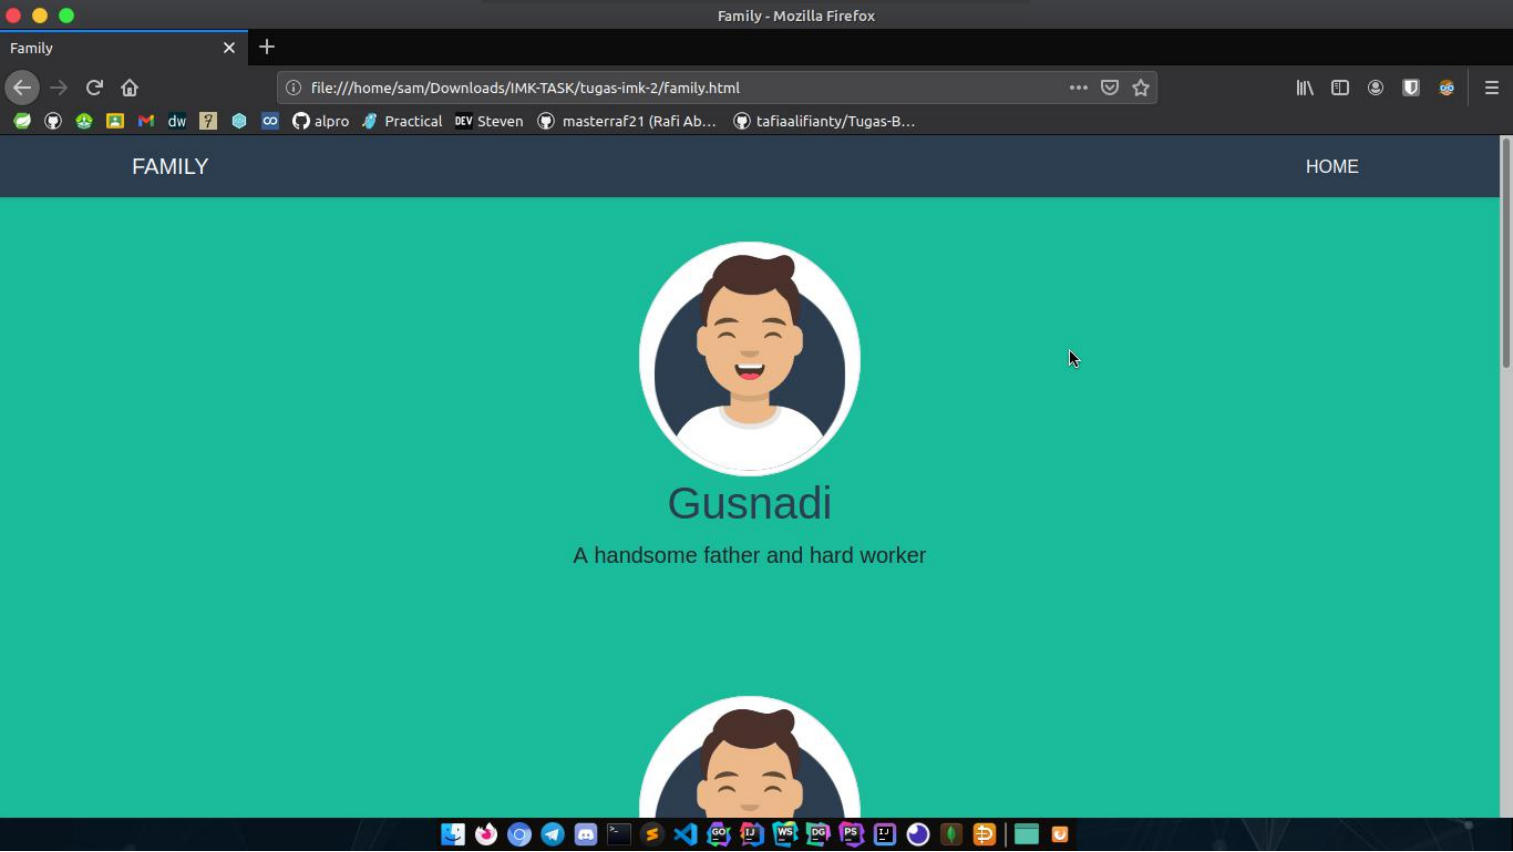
Family - Mozilla Firefox

Family

file:///home/sam/Downloads/IMK-TASK/tugas-imk-2/family.html

dw alpro Practical DEV Steven masterraf21 (Rafi Ab... tafiaalifianty/Tugas-B...

FAMILY

HOME

Gusnadi

A handsome father and hard worker